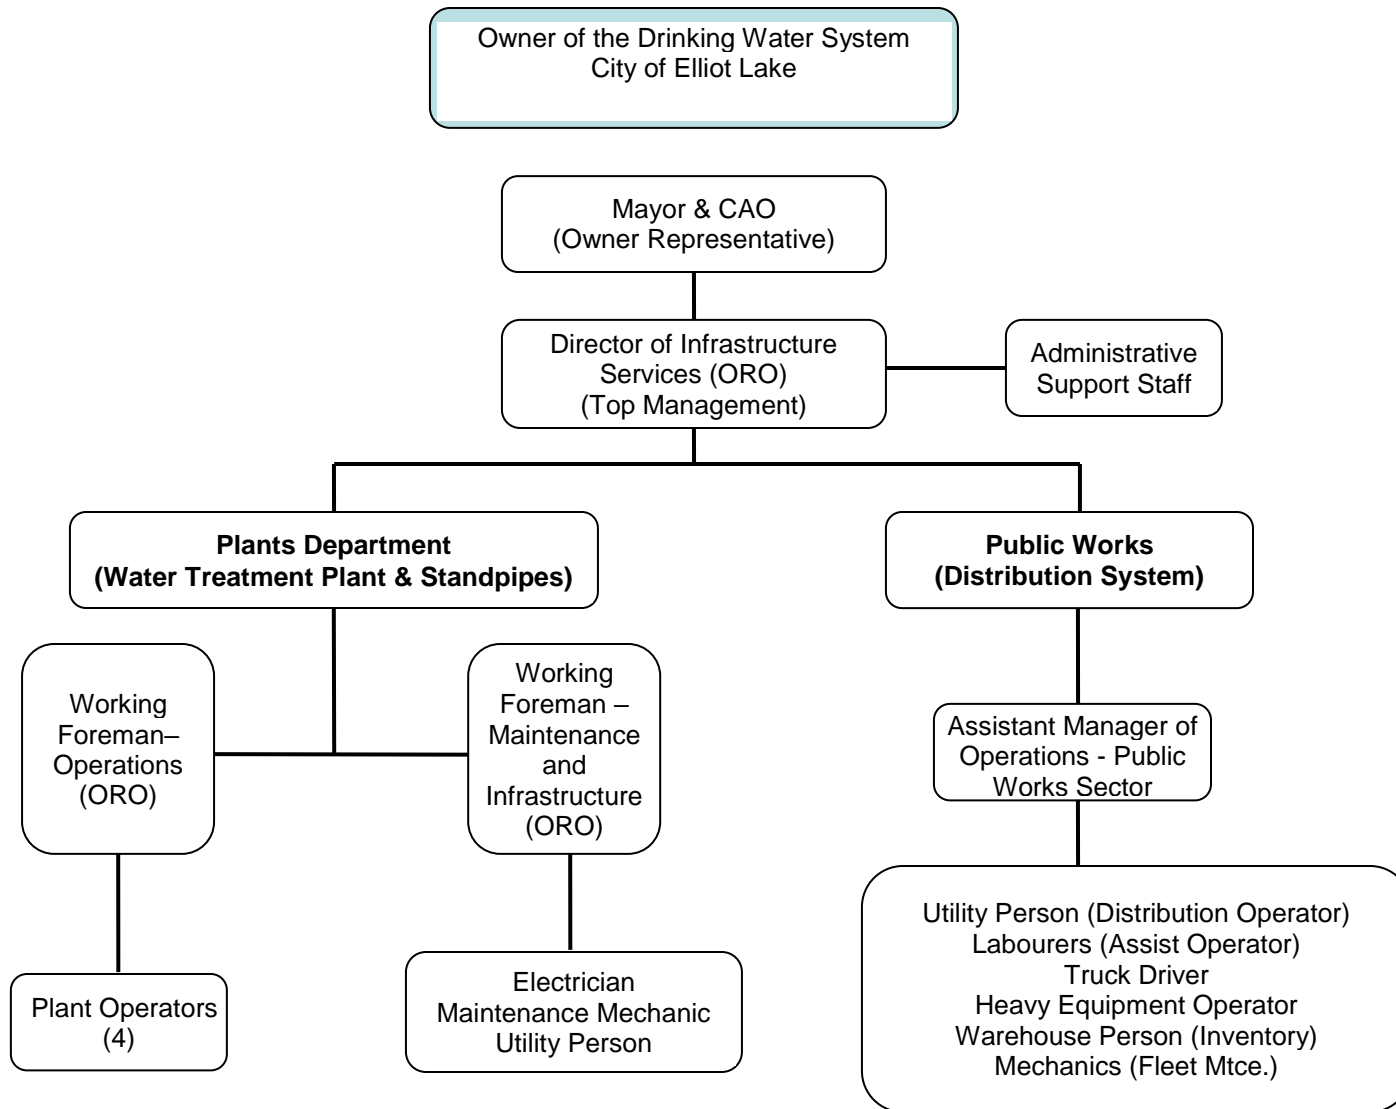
Owner of the Drinking Water System
City of Elliot Lake

Mayor & CAO
(Owner Representative)

Director of Infrastructure Services (ORO)
(Top Management)

Administrative Support Staff

**Plants Department**
**(Water Treatment Plant & Standpipes)**

**Public Works**
**(Distribution System)**

Working Foreman– Operations (ORO)

Working Foreman – Maintenance and Infrastructure (ORO)

Assistant Manager of Operations - Public Works Sector

Plant Operators
(4)

Electrician
Maintenance Mechanic
Utility Person

Utility Person (Distribution Operator)
Labourers (Assist Operator)
Truck Driver
Heavy Equipment Operator
Warehouse Person (Inventory)
Mechanics (Fleet Mtce.)